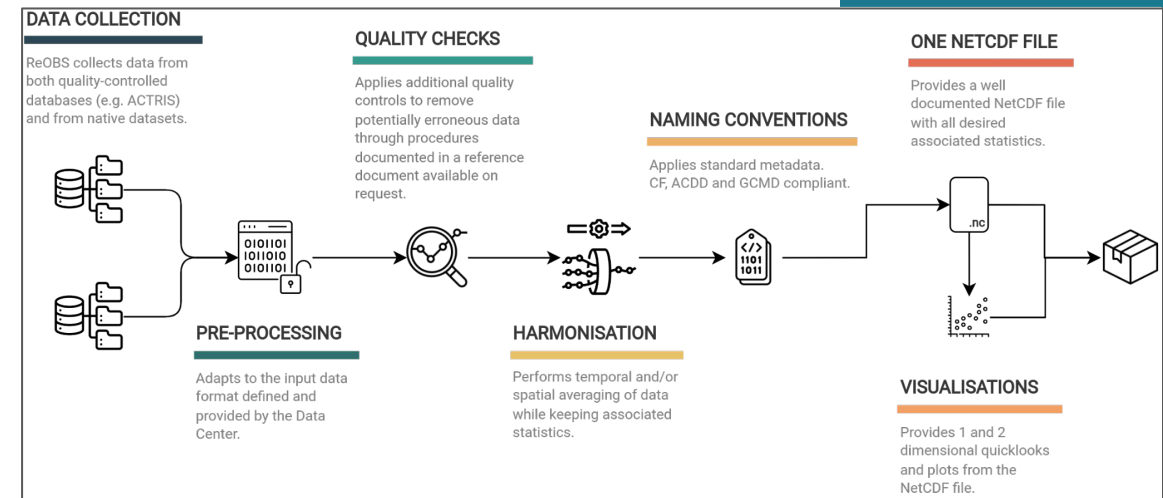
DATA COLLECTION

ReOBS collects data from both quality-controlled databases (e.g. ACTRIS) and from native datasets.

QUALITY CHECKS

Applies additional quality controls to remove potentially erroneous data through procedures documented in a reference document available on request.

NAMING CONVENTIONS

Applies standard metadata. CF, ACDD and GCMD compliant.

ONE NETCDF FILE

Provides a well documented NetCDF file with all desired associated statistics.

010101
101010
010101

1101
1011

.nc

PRE-PROCESSING

Adapts to the input data format defined and provided by the Data Center.

HARMONISATION

Performs temporal and/or spatial averaging of data while keeping associated statistics.

VISUALISATIONS

Provides 1 and 2 dimensional quicklooks and plots from the NetCDF file.